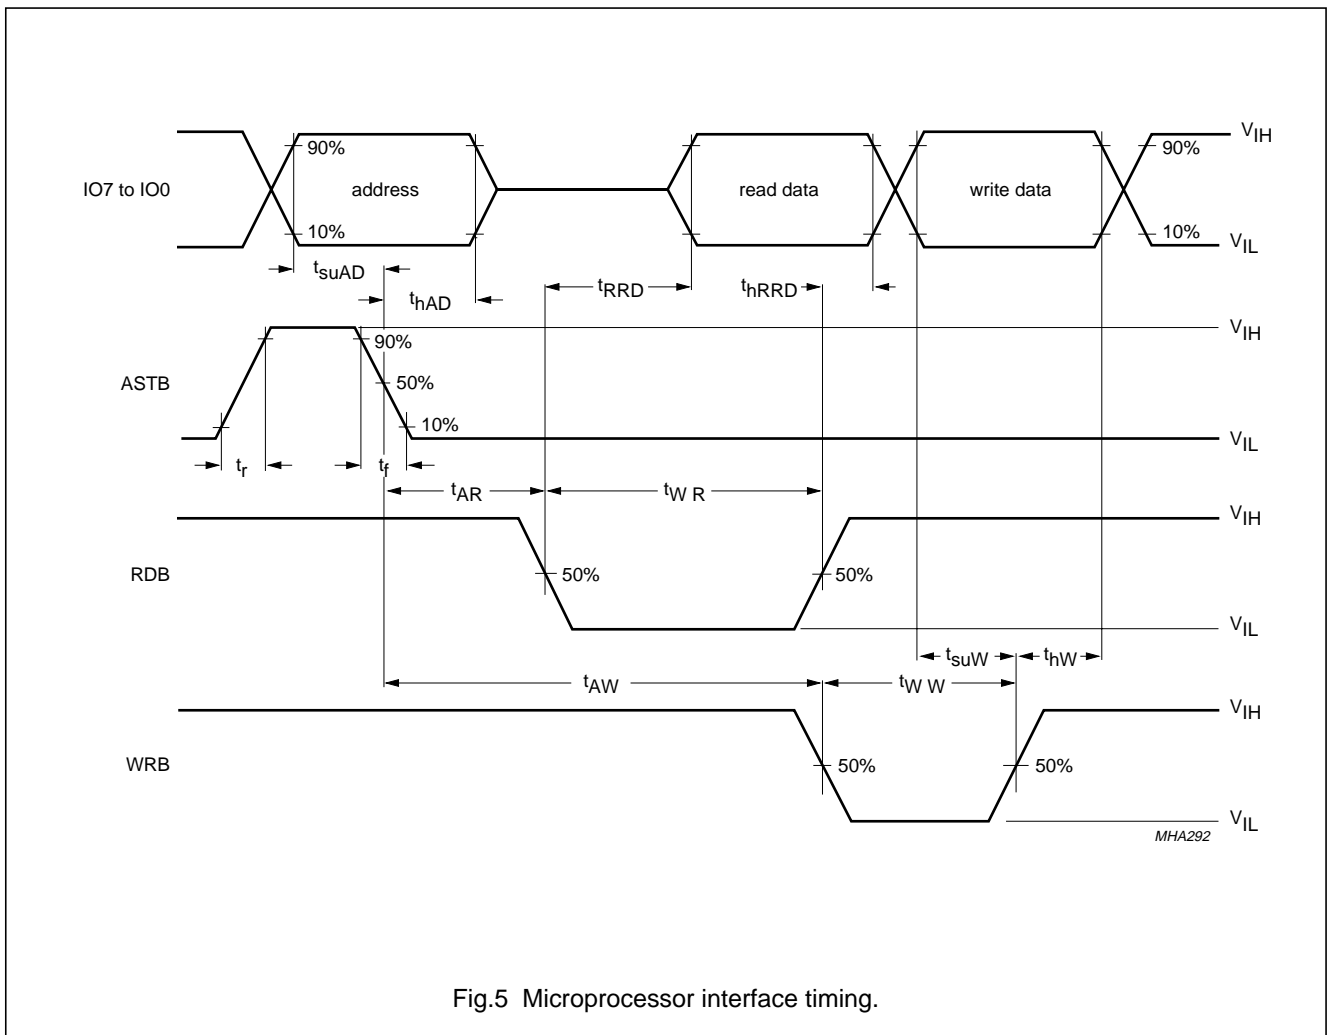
IO7 to IO0

90%

address

10%

read data

write data

90%

10%

$V_{IH}$

$V_{IL}$

$t_{suAD}$

$t_{hAD}$

$t_{RRD}$

$t_{hRRD}$

ASTB

90%

50%

10%

$V_{IH}$

$V_{IL}$

$t_r$

$t_f$

$t_{AR}$

$t_{W R}$

RDB

50%

50%

$V_{IH}$

$V_{IL}$

$t_{suW}$

$t_{hW}$

$t_{AW}$

$t_{W W}$

WRB

50%

50%

$V_{IH}$

$V_{IL}$

MHA292

Fig.5 Microprocessor interface timing.